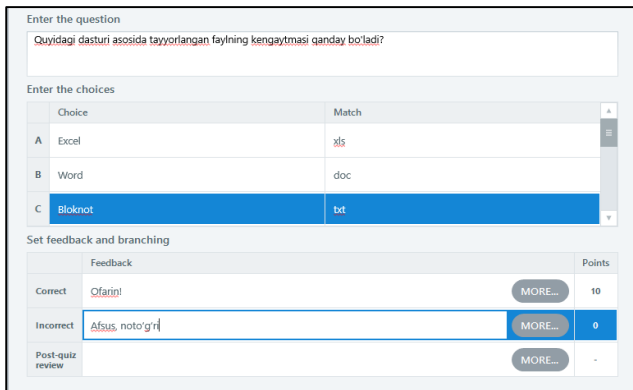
Enter the question

Quyidagi dasturi asosida tayyorlangan faylning kengaytmasi qanday bo'ladi?

Enter the choices

| | Choice | Match |
|---|---|---|
| A | Excel | xls |
| B | Word | doc |
| C | Bloknot | txt |

Set feedback and branching

| | Feedback | | Points |
|---|---|---|---|
| Correct | Ofarin! | MORE... | 10 |
| Incorrect | Afsus, noto'g'ri | MORE... | 0 |
| Post-quiz review | | MORE... | - |